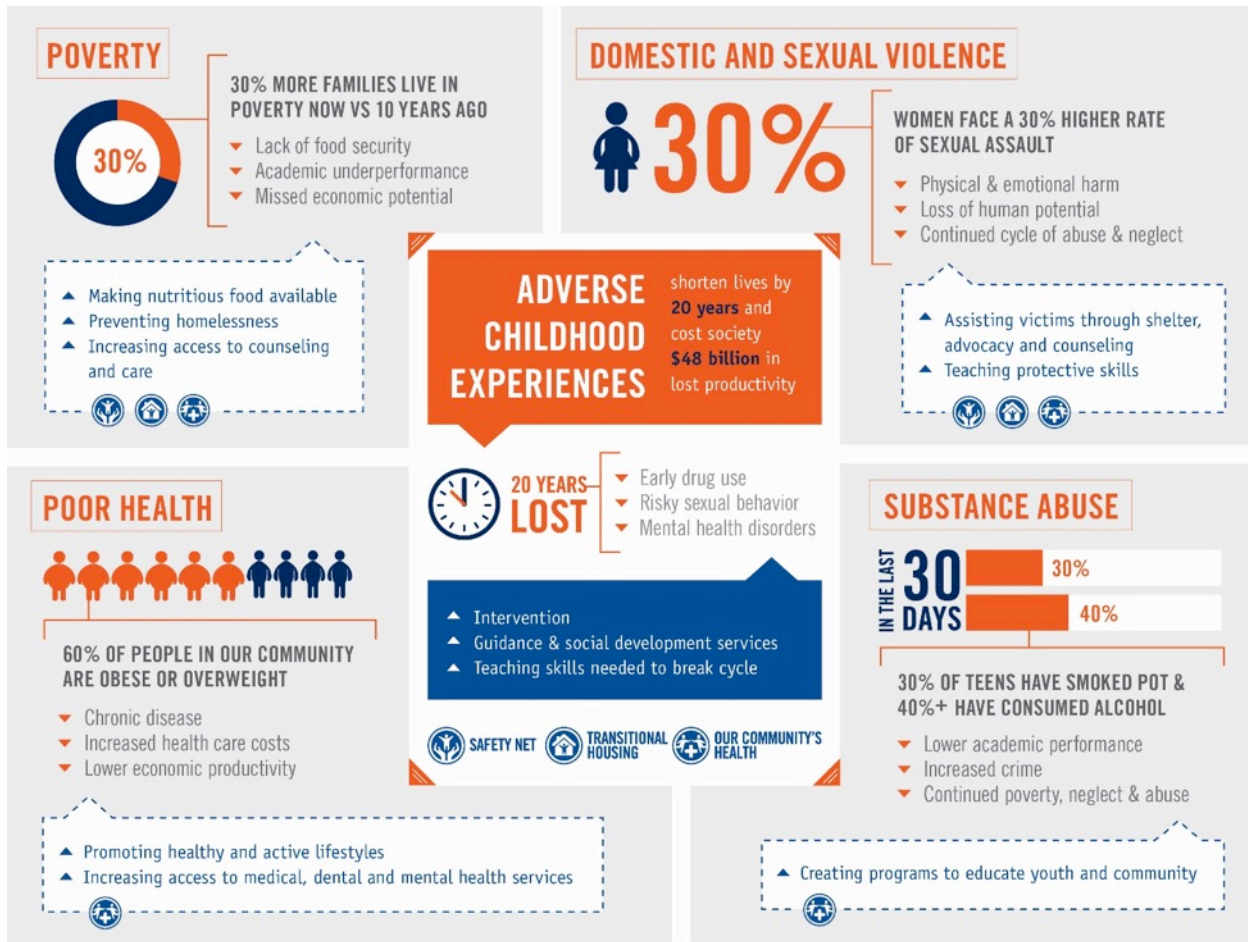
POVERTY

30%

30% MORE FAMILIES LIVE IN POVERTY NOW VS 10 YEARS AGO

Lack of food security
Academic underperformance
Missed economic potential

Making nutritious food available
Preventing homelessness
Increasing access to counseling and care

DOMESTIC AND SEXUAL VIOLENCE

30%

WOMEN FACE A 30% HIGHER RATE OF SEXUAL ASSAULT

Physical & emotional harm
Loss of human potential
Continued cycle of abuse & neglect

Assisting victims through shelter, advocacy and counseling
Teaching protective skills

ADVERSE CHILDHOOD EXPERIENCES

shorten lives by 20 years and cost society $48 billion in lost productivity

20 YEARS LOST

Early drug use
Risky sexual behavior
Mental health disorders

Intervention
Guidance & social development services
Teaching skills needed to break cycle

SAFETY NET
TRANSITIONAL HOUSING
OUR COMMUNITY'S HEALTH

POOR HEALTH

60% OF PEOPLE IN OUR COMMUNITY ARE OBESE OR OVERWEIGHT

Chronic disease
Increased health care costs
Lower economic productivity

Promoting healthy and active lifestyles
Increasing access to medical, dental and mental health services

SUBSTANCE ABUSE

IN THE LAST 30 DAYS

30%
40%

30% OF TEENS HAVE SMOKED POT & 40%+ HAVE CONSUMED ALCOHOL

Lower academic performance
Increased crime
Continued poverty, neglect & abuse

Creating programs to educate youth and community